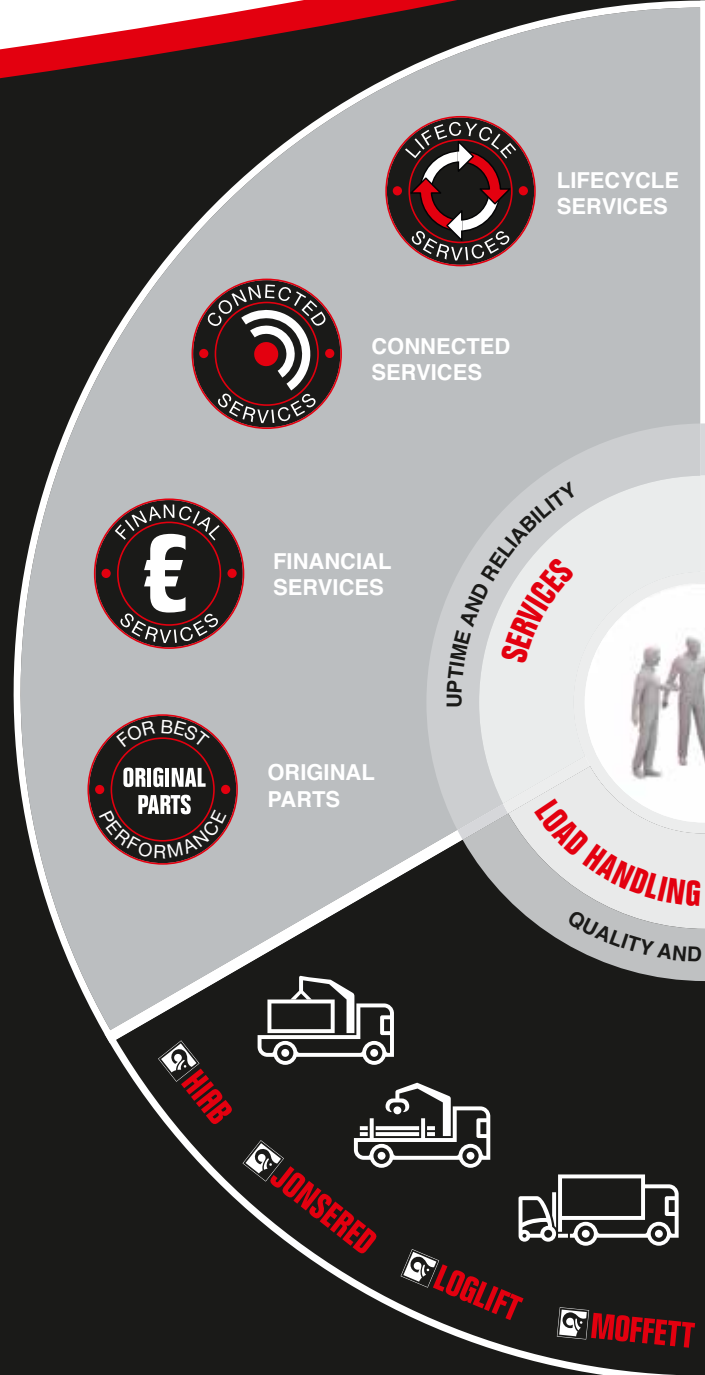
LIFECYCLE
SERVICES

LIFECYCLE SERVICES

CONNECTED
SERVICES

CONNECTED SERVICES

FINANCIAL
€
SERVICES

FINANCIAL SERVICES

FOR BEST
ORIGINAL PARTS
PERFORMANCE

ORIGINAL PARTS

UPTIME AND RELIABILITY

SERVICES

LOAD HANDLING

QUALITY AND

HIAB

JONSERED

LOGLIFT

MOFFETT